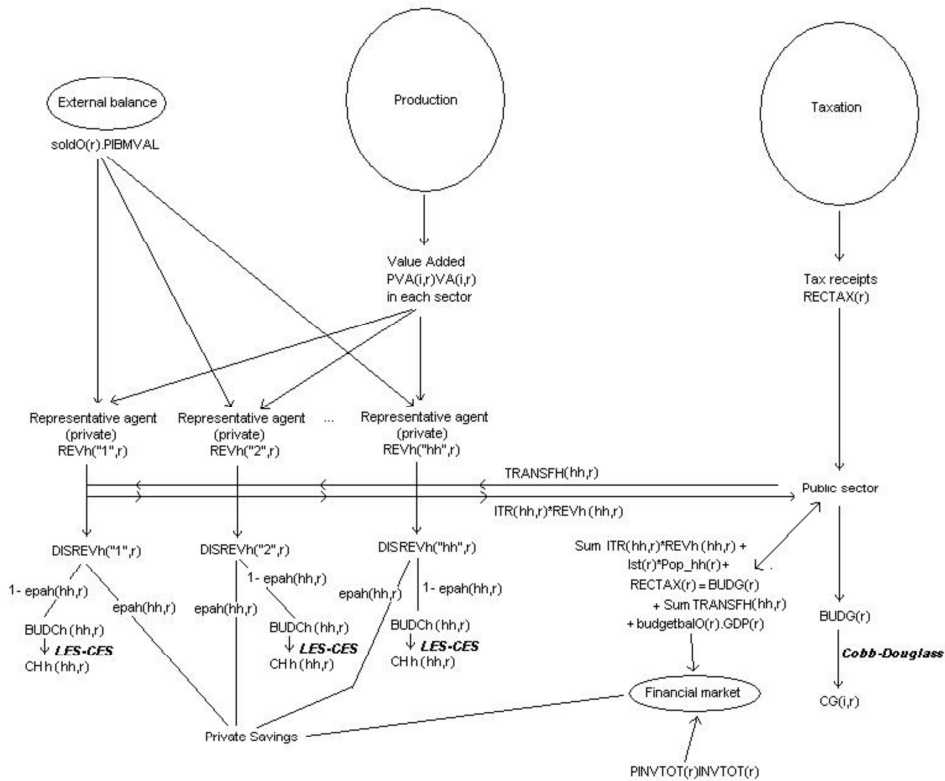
External balance

soldO(r).PIBMVAL

Production

Taxation

Value Added
PVA(i,r)VA(i,r)
in each sector

Tax receipts
RECTAX(r)

Representative agent
(private)
REVh("1",r)

Representative agent
(private)
REVh("2",r)

...

Representative agent
(private)
REVh("hh",r)

TRANSFH(hh,r)

Public sector

ITR(hh,r)*REVh(hh,r)

DISREVh("1",r)

DISREVh("2",r)

DISREVh("hh",r)

1- epah(hh,r)

epah(hh,r)

BUDCh(hh,r)
↓ LES-CES
CHh(hh,r)

1- epah(hh,r)

epah(hh,r)

BUDCh(hh,r)
↓ LES-CES
CHh(hh,r)

epah(hh,r)

1- epah(hh,r)

BUDCh(hh,r)
↓ LES-CES
CHh(hh,r)

Sum ITR(hh,r)*REVh(hh,r) +
Ist(r)*Pop_hh(r)+
RECTAX(r) = BUDG(r)
+ Sum TRANSFH(hh,r)
+ budgetbalO(r).GDP(r)

BUDG(r)

Cobb-Douglass

CG(i,r)

Financial market

Private Savings

PINVTOT(r)INVTOT(r)